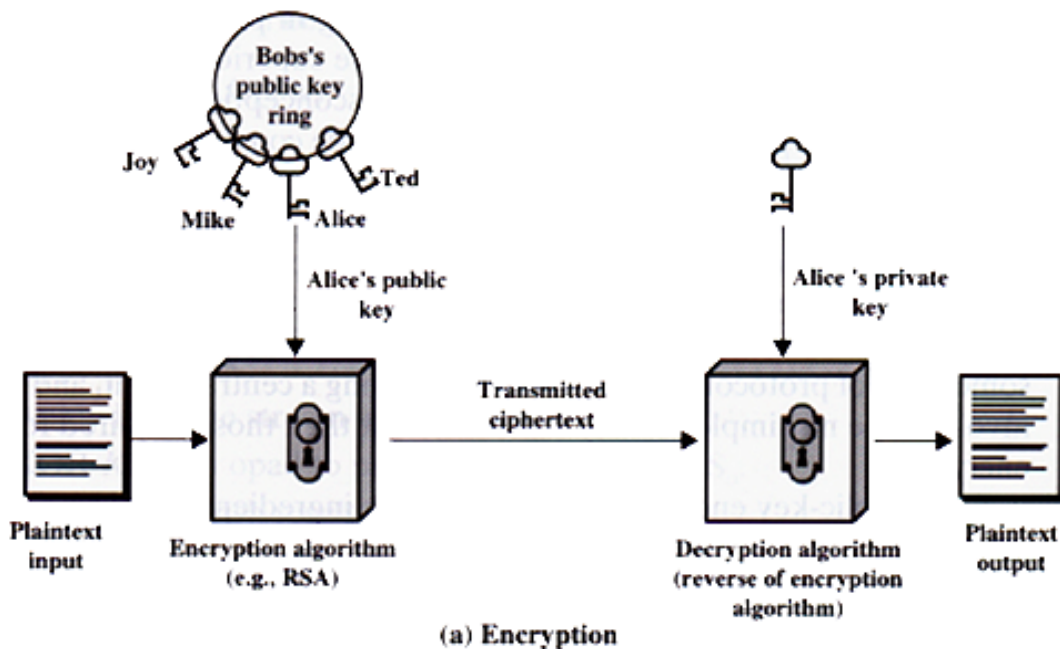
Bobs's public key ring

Joy

Mike

Alice

Ted

Alice's public key

Alice 's private key

Plaintext input

Encryption algorithm (e.g., RSA)

Transmitted ciphertext

Decryption algorithm (reverse of encryption algorithm)

Plaintext output

(a) Encryption